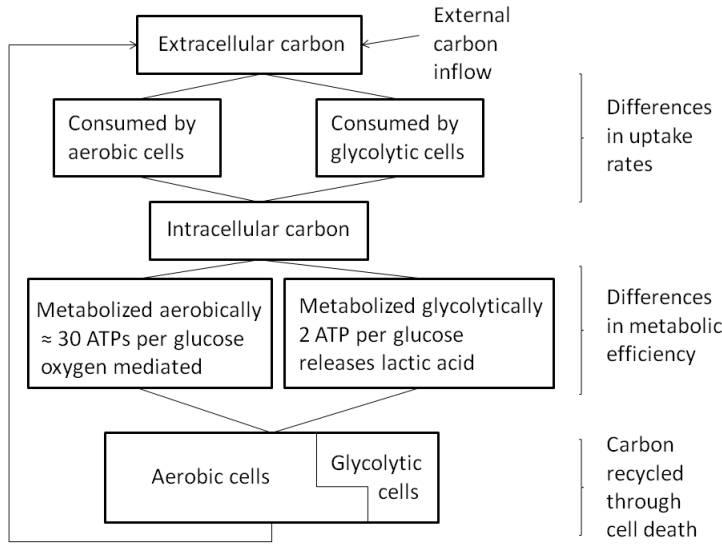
External carbon inflow

Extracellular carbon

Consumed by aerobic cells

Consumed by glycolytic cells

Differences in uptake rates

Intracellular carbon

Metabolized aerobically ≈ 30 ATPs per glucose oxygen mediated

Metabolized glycolytically 2 ATP per glucose releases lactic acid

Differences in metabolic efficiency

Aerobic cells

Glycolytic cells

Carbon recycled through cell death